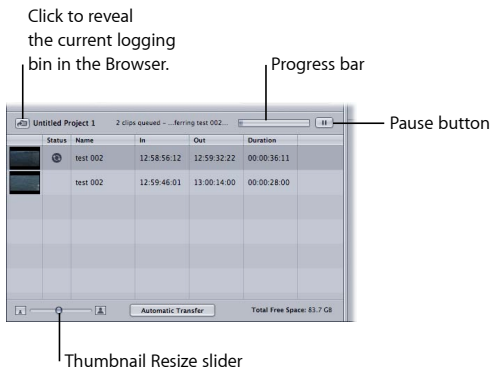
Click to reveal the current logging bin in the Browser.

Progress bar

Untitled Project 1

2 clips queued – ...ferring test 002...

Pause button

| | Status | Name | In | Out | Duration |
|---|---|---|---|---|---|
| | | test 002 | 12:58:56:12 | 12:59:32:22 | 00:00:36:11 |
| | | test 002 | 12:59:46:01 | 13:00:14:00 | 00:00:28:00 |

Automatic Transfer

Total Free Space: 83.7 GB

Thumbnail Resize slider